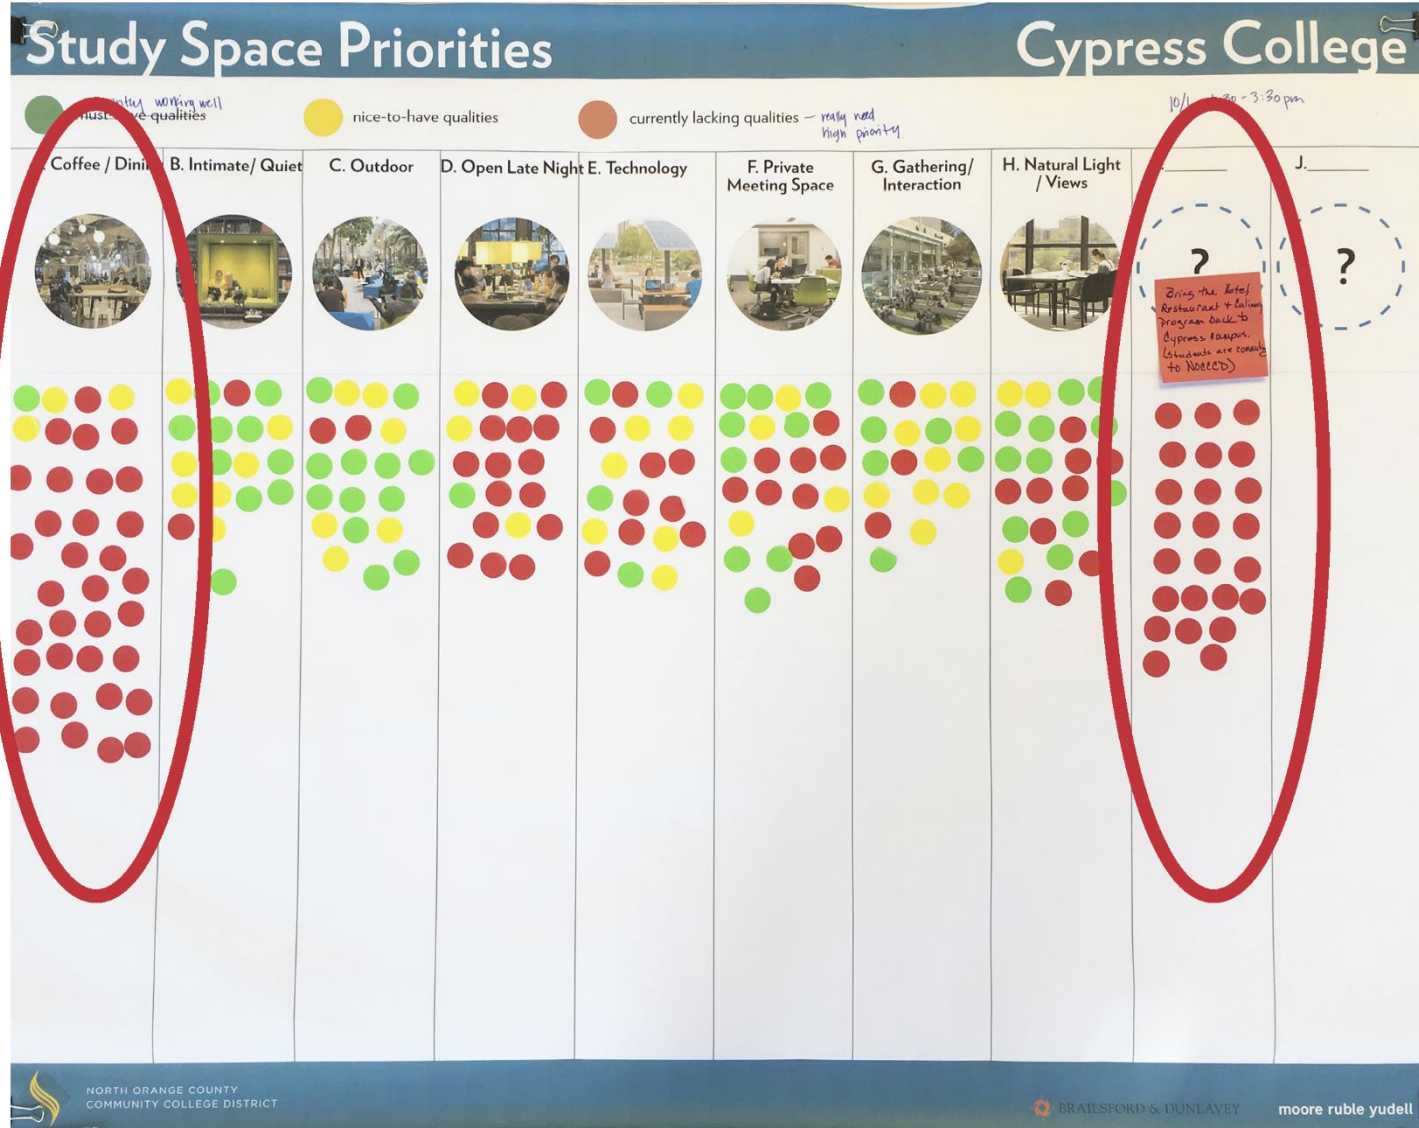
Study Space Priorities

Cypress College

must have qualities — currently working well

nice-to-have qualities

currently lacking qualities — really need high priority

10/1 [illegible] - 3:30 pm

Coffee / Dini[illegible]

B. Intimate/ Quiet

C. Outdoor

D. Open Late Night

E. Technology

F. Private Meeting Space

G. Gathering/ Interaction

H. Natural Light / Views

______

J.______

?

Bring the hotel Restaurant + Culinary program back to Cypress campus. (students are commuting to NOCCCD)

?

NORTH ORANGE COUNTY COMMUNITY COLLEGE DISTRICT

BRAILSFORD & DUNLAVEY

moore ruble yudell